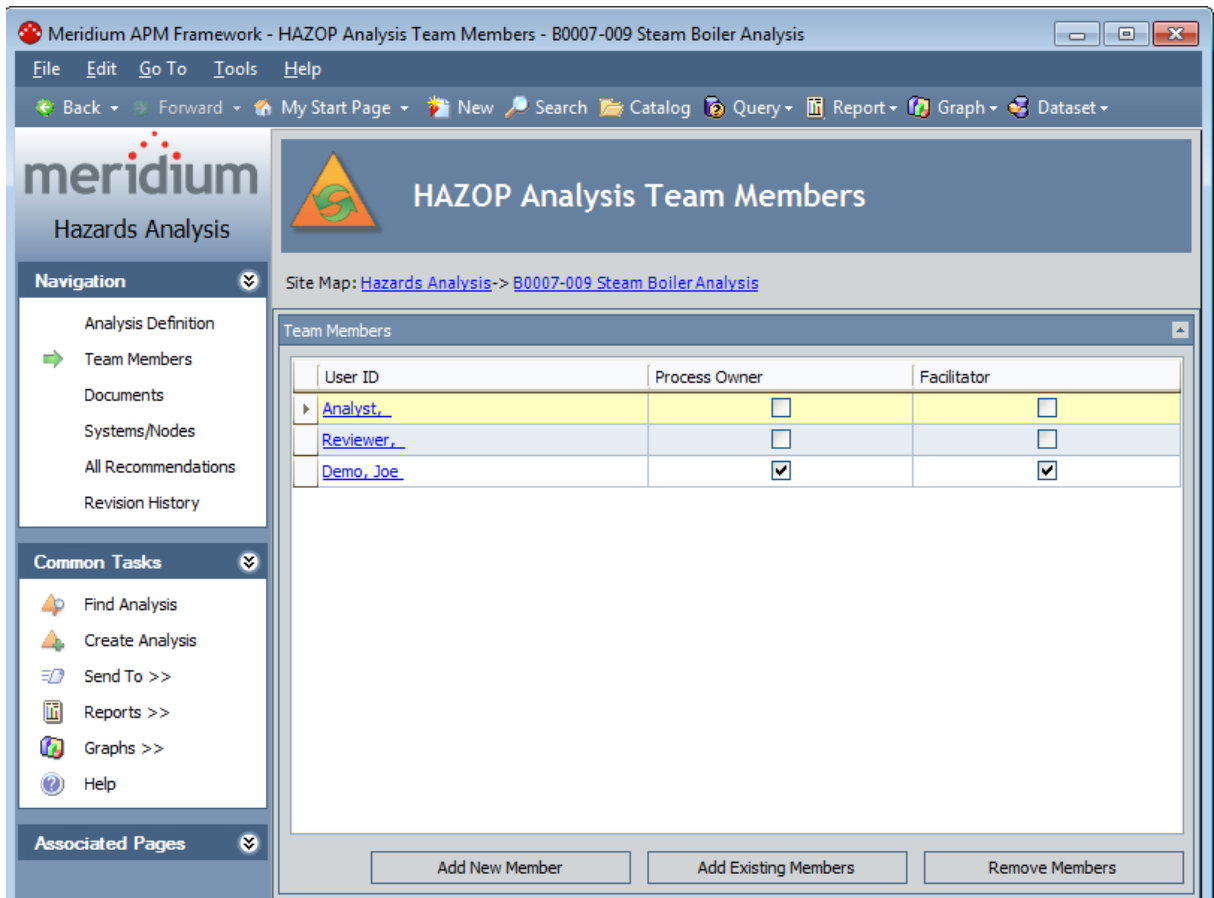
Meridium APM Framework - HAZOP Analysis Team Members - B0007-009 Steam Boiler Analysis

File Edit Go To Tools Help

Back Forward My Start Page New Search Catalog Query Report Graph Dataset

meridium
Hazards Analysis

HAZOP Analysis Team Members

Navigation
Analysis Definition
Team Members
Documents
Systems/Nodes
All Recommendations
Revision History

Site Map: Hazards Analysis-> B0007-009 Steam Boiler Analysis

Team Members

| User ID | Process Owner | Facilitator |
|---|---|---|
| Analyst, | ☐ | ☐ |
| Reviewer, | ☐ | ☐ |
| Demo, Joe | ☑ | ☑ |

Common Tasks
Find Analysis
Create Analysis
Send To >>
Reports >>
Graphs >>
Help

Associated Pages

Add New Member
Add Existing Members
Remove Members